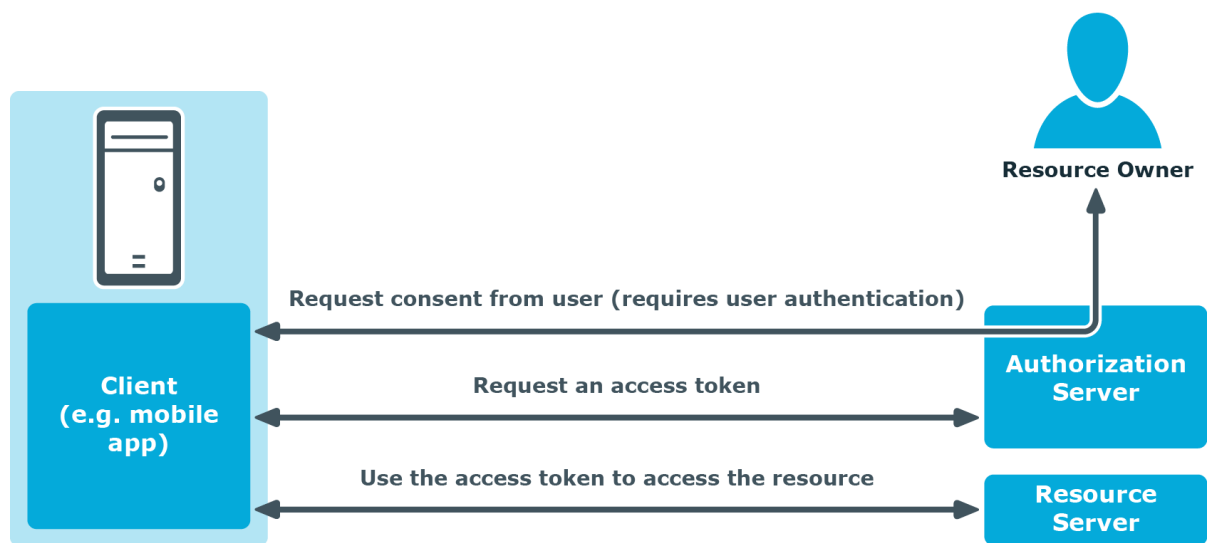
Resource Owner

Request consent from user (requires user authentication)

Client (e.g. mobile app)

Authorization Server

Request an access token

Use the access token to access the resource

Resource Server